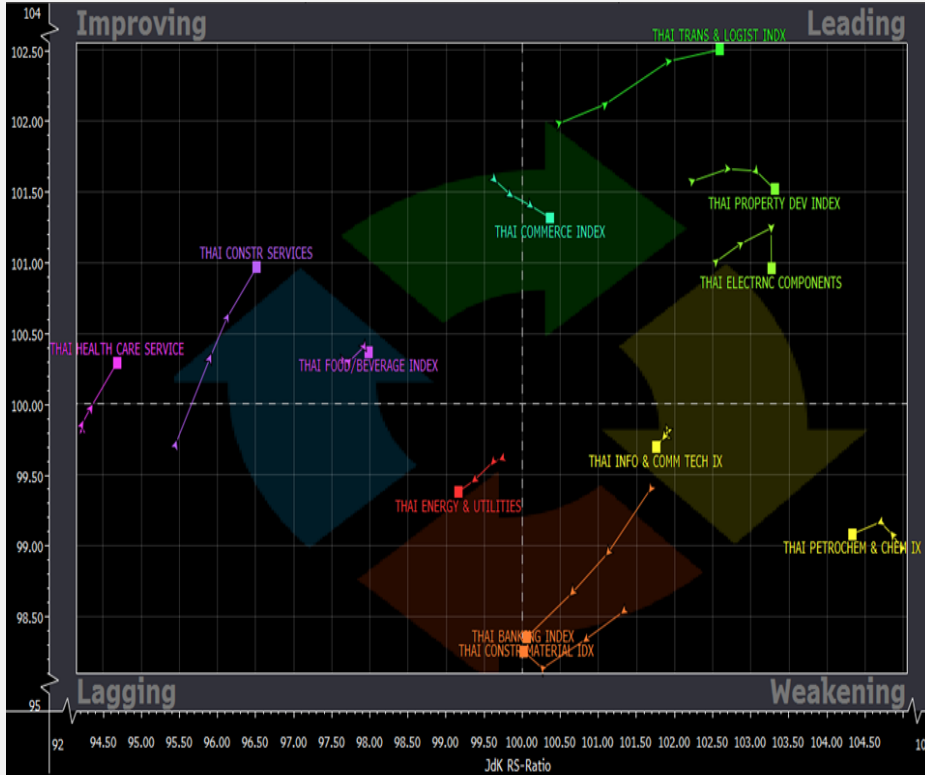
Improving

Leading

Lagging

Weakening

THAI TRANS & LOGIST INDX

THAI PROPERTY DEV INDEX

THAI COMMERCE INDEX

THAI ELECTRNC COMPONENTS

THAI CONSTR SERVICES

THAI HEALTH CARE SERVICE

THAI FOOD/BEVERAGE INDEX

THAI INFO & COMM TECH IX

THAI ENERGY & UTILITIES

THAI PETROCHEM & CHEM IX

THAI BANKING INDEX

THAI CONSTR MATERIAL IDX

104
102.50
102.00
101.50
101.00
100.50
100.00
99.50
99.00
98.50
95

92
94.50
95.00
95.50
96.00
96.50
97.00
97.50
98.00
98.50
99.00
99.50
100.00
100.50
101.00
101.50
102.00
102.50
103.00
103.50
104.00
104.50
10

JdK RS-Ratio